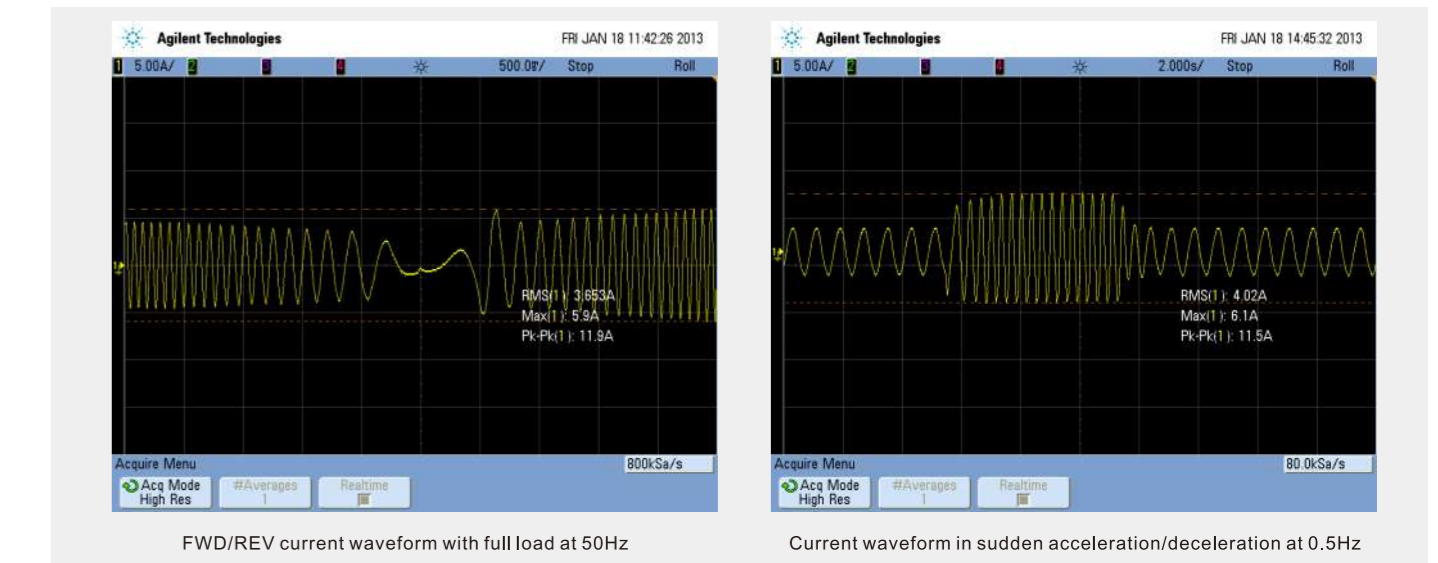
Agilent Technologies FRI JAN 18 11:42:26 2013

1 5.00A/ 2 3 4 500.0ms/ Stop Roll

RMS(1): 3.653A
Max(1): 5.9A
Pk-Pk(1): 11.9A

Acquire Menu 800kSa/s

Acq Mode High Res #Averages 1 Realtime

FWD/REV current waveform with full load at 50Hz

Agilent Technologies FRI JAN 18 14:45:32 2013

1 5.00A/ 2 3 4 2.000s/ Stop Roll

RMS(1): 4.02A
Max(1): 6.1A
Pk-Pk(1): 11.5A

Acquire Menu 80.0kSa/s

Acq Mode High Res #Averages 1 Realtime

Current waveform in sudden acceleration/deceleration at 0.5Hz